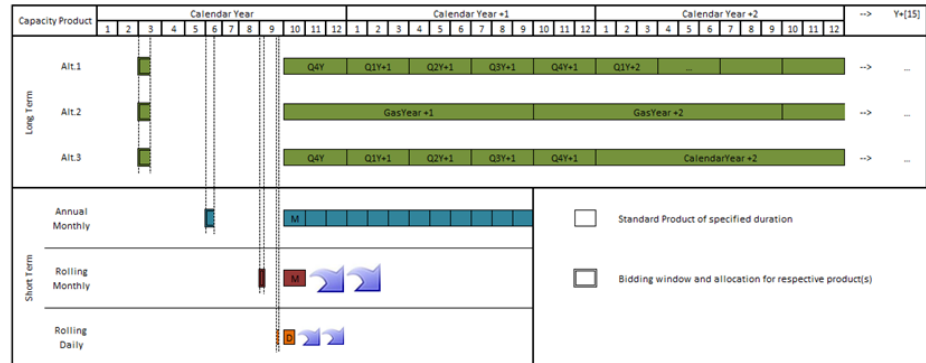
| Capacity Product | Calendar Year | Calendar Year +1 | Calendar Year +2 | --> | Y+[15] |
|---|---|---|---|---|---|
| | 1 2 3 4 5 6 7 8 9 10 11 12 | 1 2 3 4 5 6 7 8 9 10 11 12 | 1 2 3 4 5 6 7 8 9 10 11 12 | | |

Long Term

Alt.1 Q4Y Q1Y+1 Q2Y+1 Q3Y+1 Q4Y+1 Q1Y+2 ... --> ...

Alt.2 GasYear +1 GasYear +2 --> ...

Alt.3 Q4Y Q1Y+1 Q2Y+1 Q3Y+1 Q4Y+1 CalendarYear +2 --> ...

Short Term

Annual Monthly M

Rolling Monthly M

Rolling Daily D

Standard Product of specified duration

Bidding window and allocation for respective product(s)